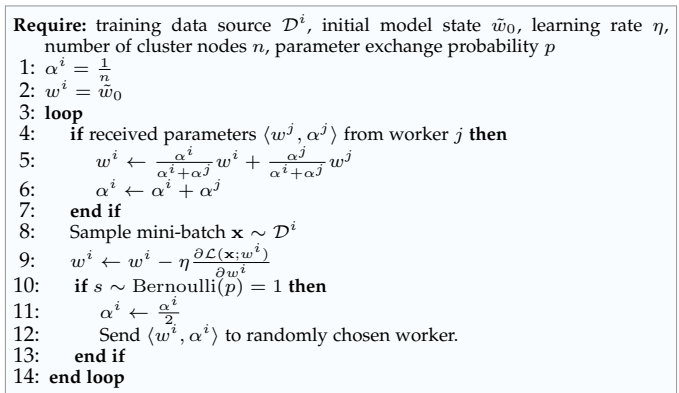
**Require:** training data source $\mathcal{D}^i$, initial model state $\tilde{w}_0$, learning rate $\eta$, number of cluster nodes $n$, parameter exchange probability $p$

1: $\alpha^i = \frac{1}{n}$
2: $w^i = \tilde{w}_0$
3: **loop**
4: **if** received parameters $\langle w^j, \alpha^j \rangle$ from worker $j$ **then**
5: $w^i \leftarrow \frac{\alpha^i}{\alpha^i + \alpha^j} w^i + \frac{\alpha^j}{\alpha^i + \alpha^j} w^j$
6: $\alpha^i \leftarrow \alpha^i + \alpha^j$
7: **end if**
8: Sample mini-batch $\mathbf{x} \sim \mathcal{D}^i$
9: $w^i \leftarrow w^i - \eta \frac{\partial \mathcal{L}(\mathbf{x}; w^i)}{\partial w^i}$
10: **if** $s \sim$ Bernoulli$(p) = 1$ **then**
11: $\alpha^i \leftarrow \frac{\alpha^i}{2}$
12: Send $\langle w^i, \alpha^i \rangle$ to randomly chosen worker.
13: **end if**
14: **end loop**